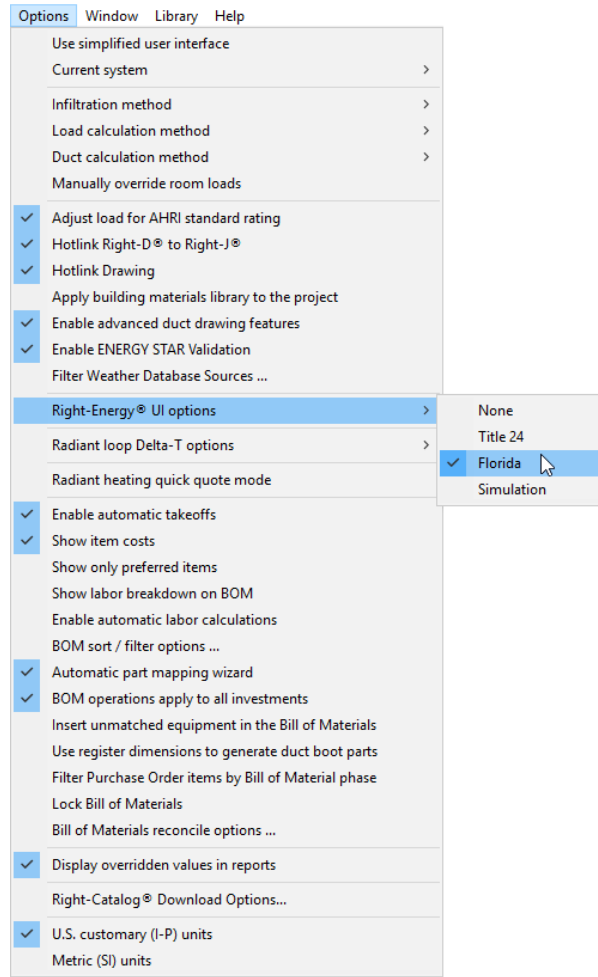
Options Window Library Help

Use simplified user interface
Current system

Infiltration method
Load calculation method
Duct calculation method
Manually override room loads

Adjust load for AHRI standard rating
Hotlink Right-D® to Right-J®
Hotlink Drawing
Apply building materials library to the project
Enable advanced duct drawing features
Enable ENERGY STAR Validation
Filter Weather Database Sources ...

Right-Energy® UI options

None
Title 24
Florida
Simulation

Radiant loop Delta-T options

Radiant heating quick quote mode

Enable automatic takeoffs
Show item costs
Show only preferred items
Show labor breakdown on BOM
Enable automatic labor calculations
BOM sort / filter options ...
Automatic part mapping wizard
BOM operations apply to all investments
Insert unmatched equipment in the Bill of Materials
Use register dimensions to generate duct boot parts
Filter Purchase Order items by Bill of Material phase
Lock Bill of Materials
Bill of Materials reconcile options ...

Display overridden values in reports

Right-Catalog® Download Options...

U.S. customary (I-P) units
Metric (SI) units